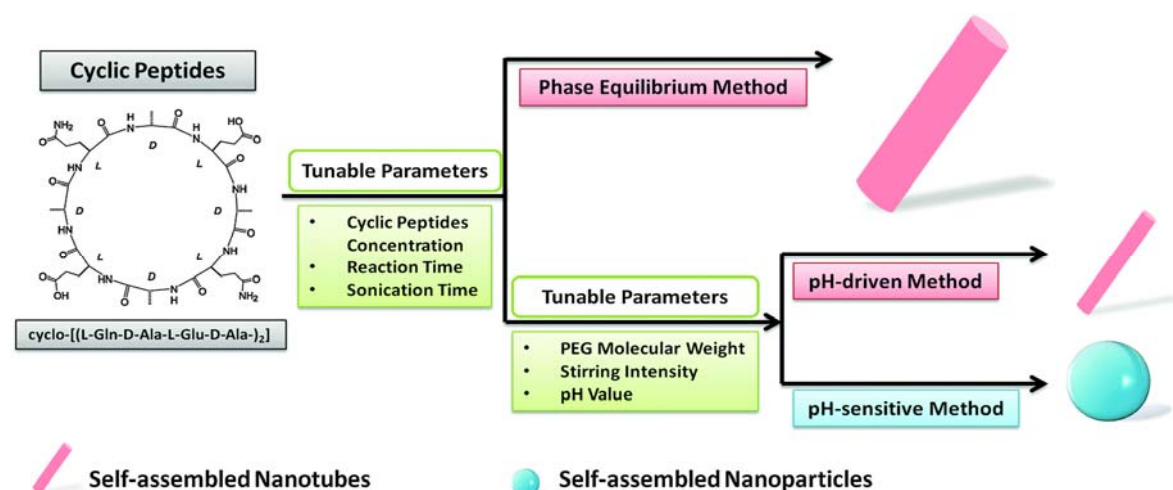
Cyclic Peptides

$NH_2$ N H D H OH L L D D L L D OH H N NH $NH_2$

cyclo-[(L-Gln-D-Ala-L-Glu-D-Ala-)$_2$]

Tunable Parameters

- Cyclic Peptides Concentration
- Reaction Time
- Sonication Time

Phase Equilibrium Method

Tunable Parameters

- PEG Molecular Weight
- Stirring Intensity
- pH Value

pH-driven Method

pH-sensitive Method

Self-assembled Nanotubes

Self-assembled Nanoparticles